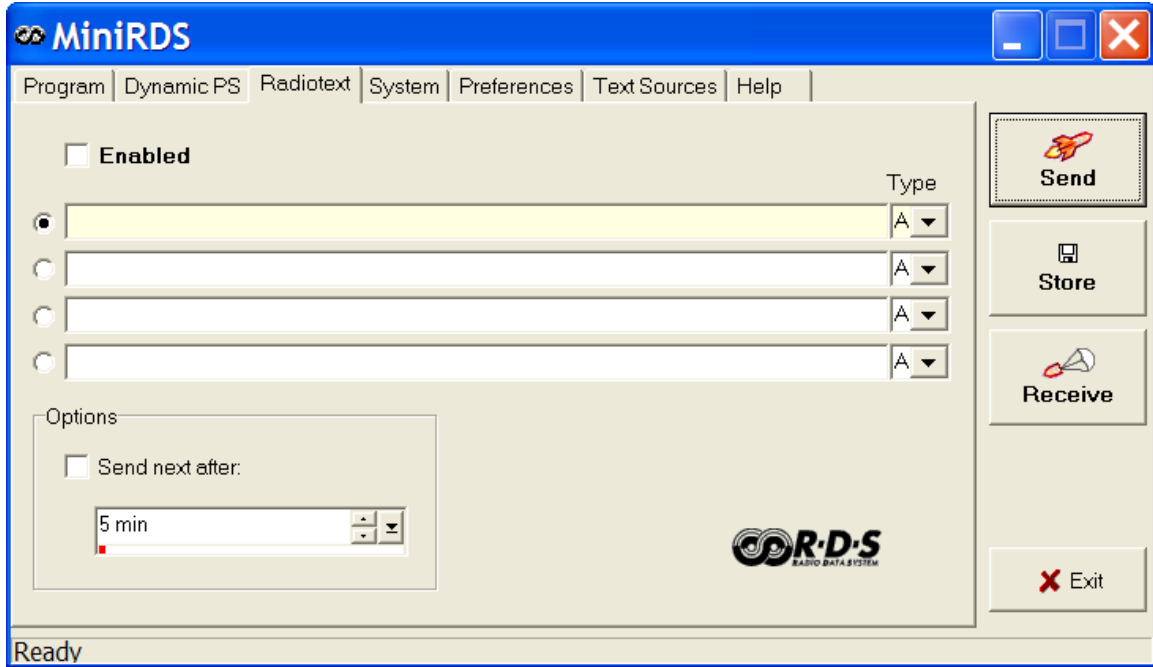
MiniRDS

Program | Dynamic PS | Radiotext | System | Preferences | Text Sources | Help

Enabled

Type

A
A
A
A

Options

Send next after:

5 min

R·D·S
RADIO DATA SYSTEM

Send

Store

Receive

Exit

Ready